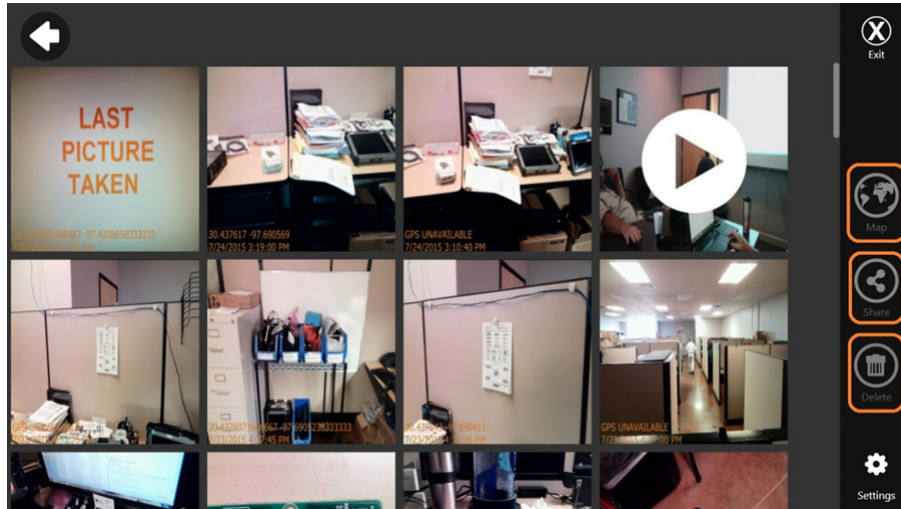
Exit

LAST PICTURE TAKEN

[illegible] -97.4208658333333
7/2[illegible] PM

30.437607 -97.690569
7/24/2015 3:19:00 PM

GPS UNAVAILABLE
7/24/2015 3:10:40 PM

GPS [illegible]

30.437607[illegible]667 -97.6905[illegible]333333
7/23/2015 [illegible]:45 PM

30.43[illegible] -97.690411
7/23/2015 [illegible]:26 PM

GPS UNAVAILABLE
7/23/2015 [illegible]:00 PM

Map

Share

Delete

Settings